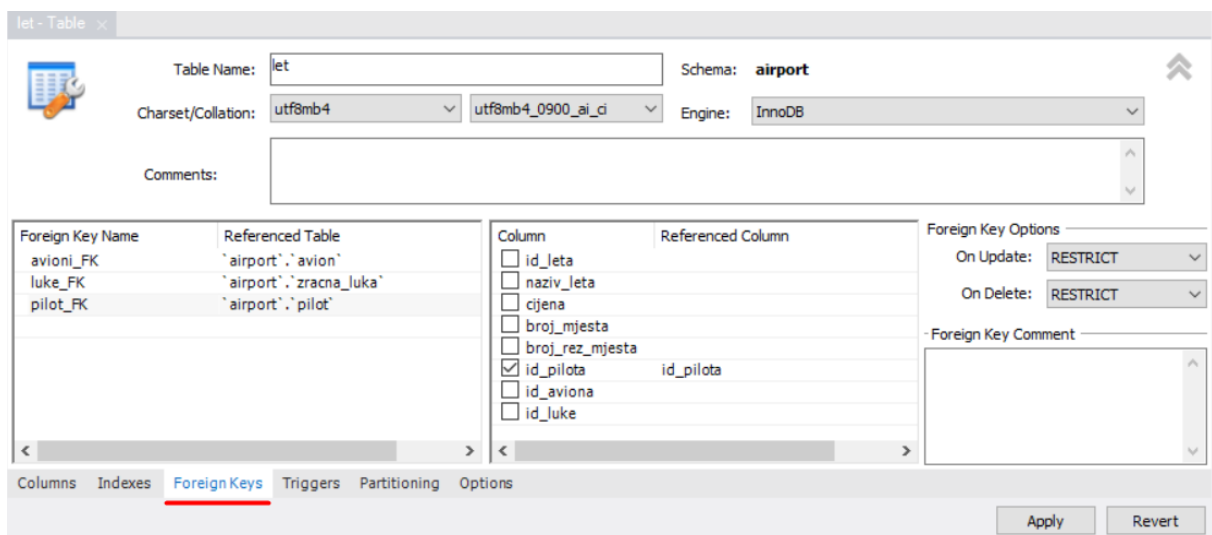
let - Table ×

Table Name: let

Schema: airport

Charset/Collation: utf8mb4 utf8mb4_0900_ai_ci

Engine: InnoDB

Comments:

| Foreign Key Name | Referenced Table |
|---|---|
| avioni_FK | \`airport\`.\`avion\` |
| luke_FK | \`airport\`.\`zracna_luka\` |
| pilot_FK | \`airport\`.\`pilot\` |

| Column | Referenced Column |
|---|---|
| id_leta | |
| naziv_leta | |
| cijena | |
| broj_mjesta | |
| broj_rez_mjesta | |
| id_pilota | id_pilota |
| id_aviona | |
| id_luke | |

Foreign Key Options

On Update: RESTRICT

On Delete: RESTRICT

Foreign Key Comment

Columns Indexes Foreign Keys Triggers Partitioning Options

Apply Revert